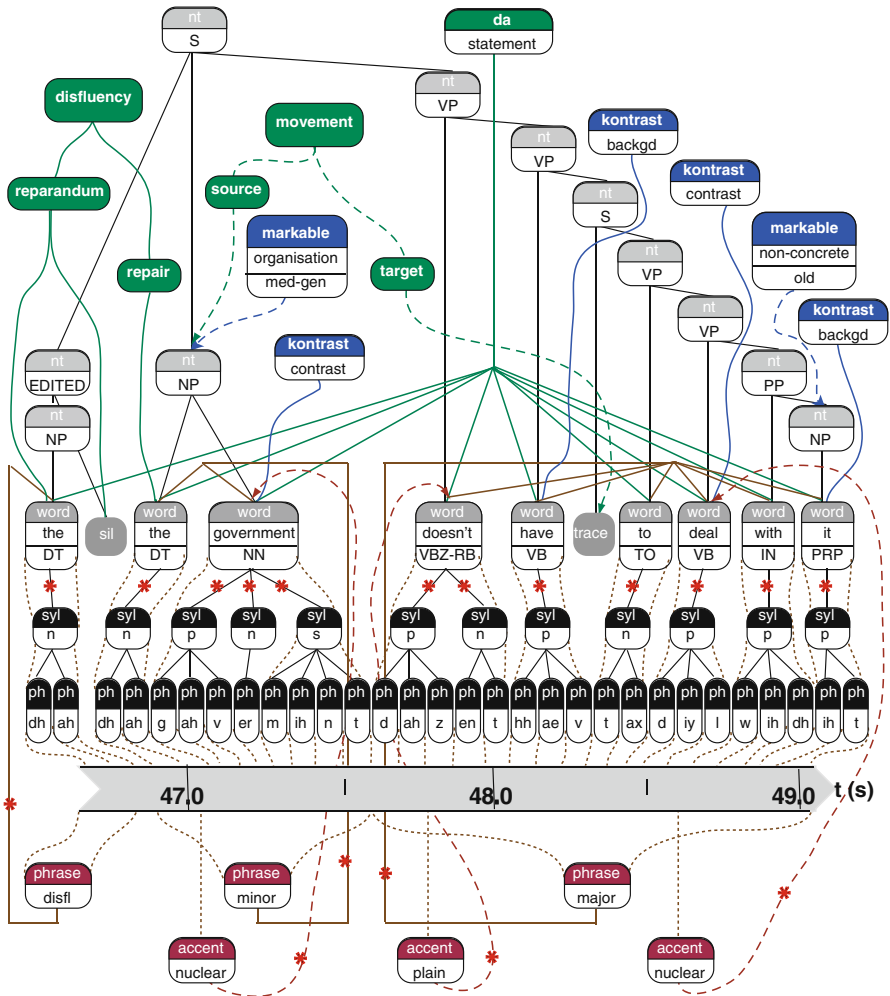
nt
S

da
statement

nt
VP

disfluency

movement

kontrast
backgd

nt
VP

kontrast
contrast

reparandum

source

nt
S

markable
organisation
med-gen

markable
non-concrete
old

repair

target

nt
VP

nt
VP

kontrast
backgd

nt
EDITED

nt
NP

kontrast
contrast

nt
PP

nt
NP

nt
NP

word
the
DT

sil

word
the
DT

word
government
NN

word
doesn't
VBZ-RB

word
have
VB

trace

word
to
TO

word
deal
VB

word
with
IN

word
it
PRP

syl
n

syl
n

syl
p

syl
n

syl
s

syl
p

syl
n

syl
p

syl
n

syl
p

syl
p

syl
p

ph dh
ph ah
ph dh
ph ah
ph g
ph ah
ph v
ph er
ph m
ph ih
ph n
ph t
ph d
ph ah
ph z
ph en
ph t
ph hh
ph ae
ph v
ph t
ph ax
ph d
ph iy
ph l
ph w
ph ih
ph dh
ph ih
ph t

47.0
48.0
49.0
t (s)

phrase
disfl

phrase
minor

phrase
major

accent
nuclear

accent
plain

accent
nuclear